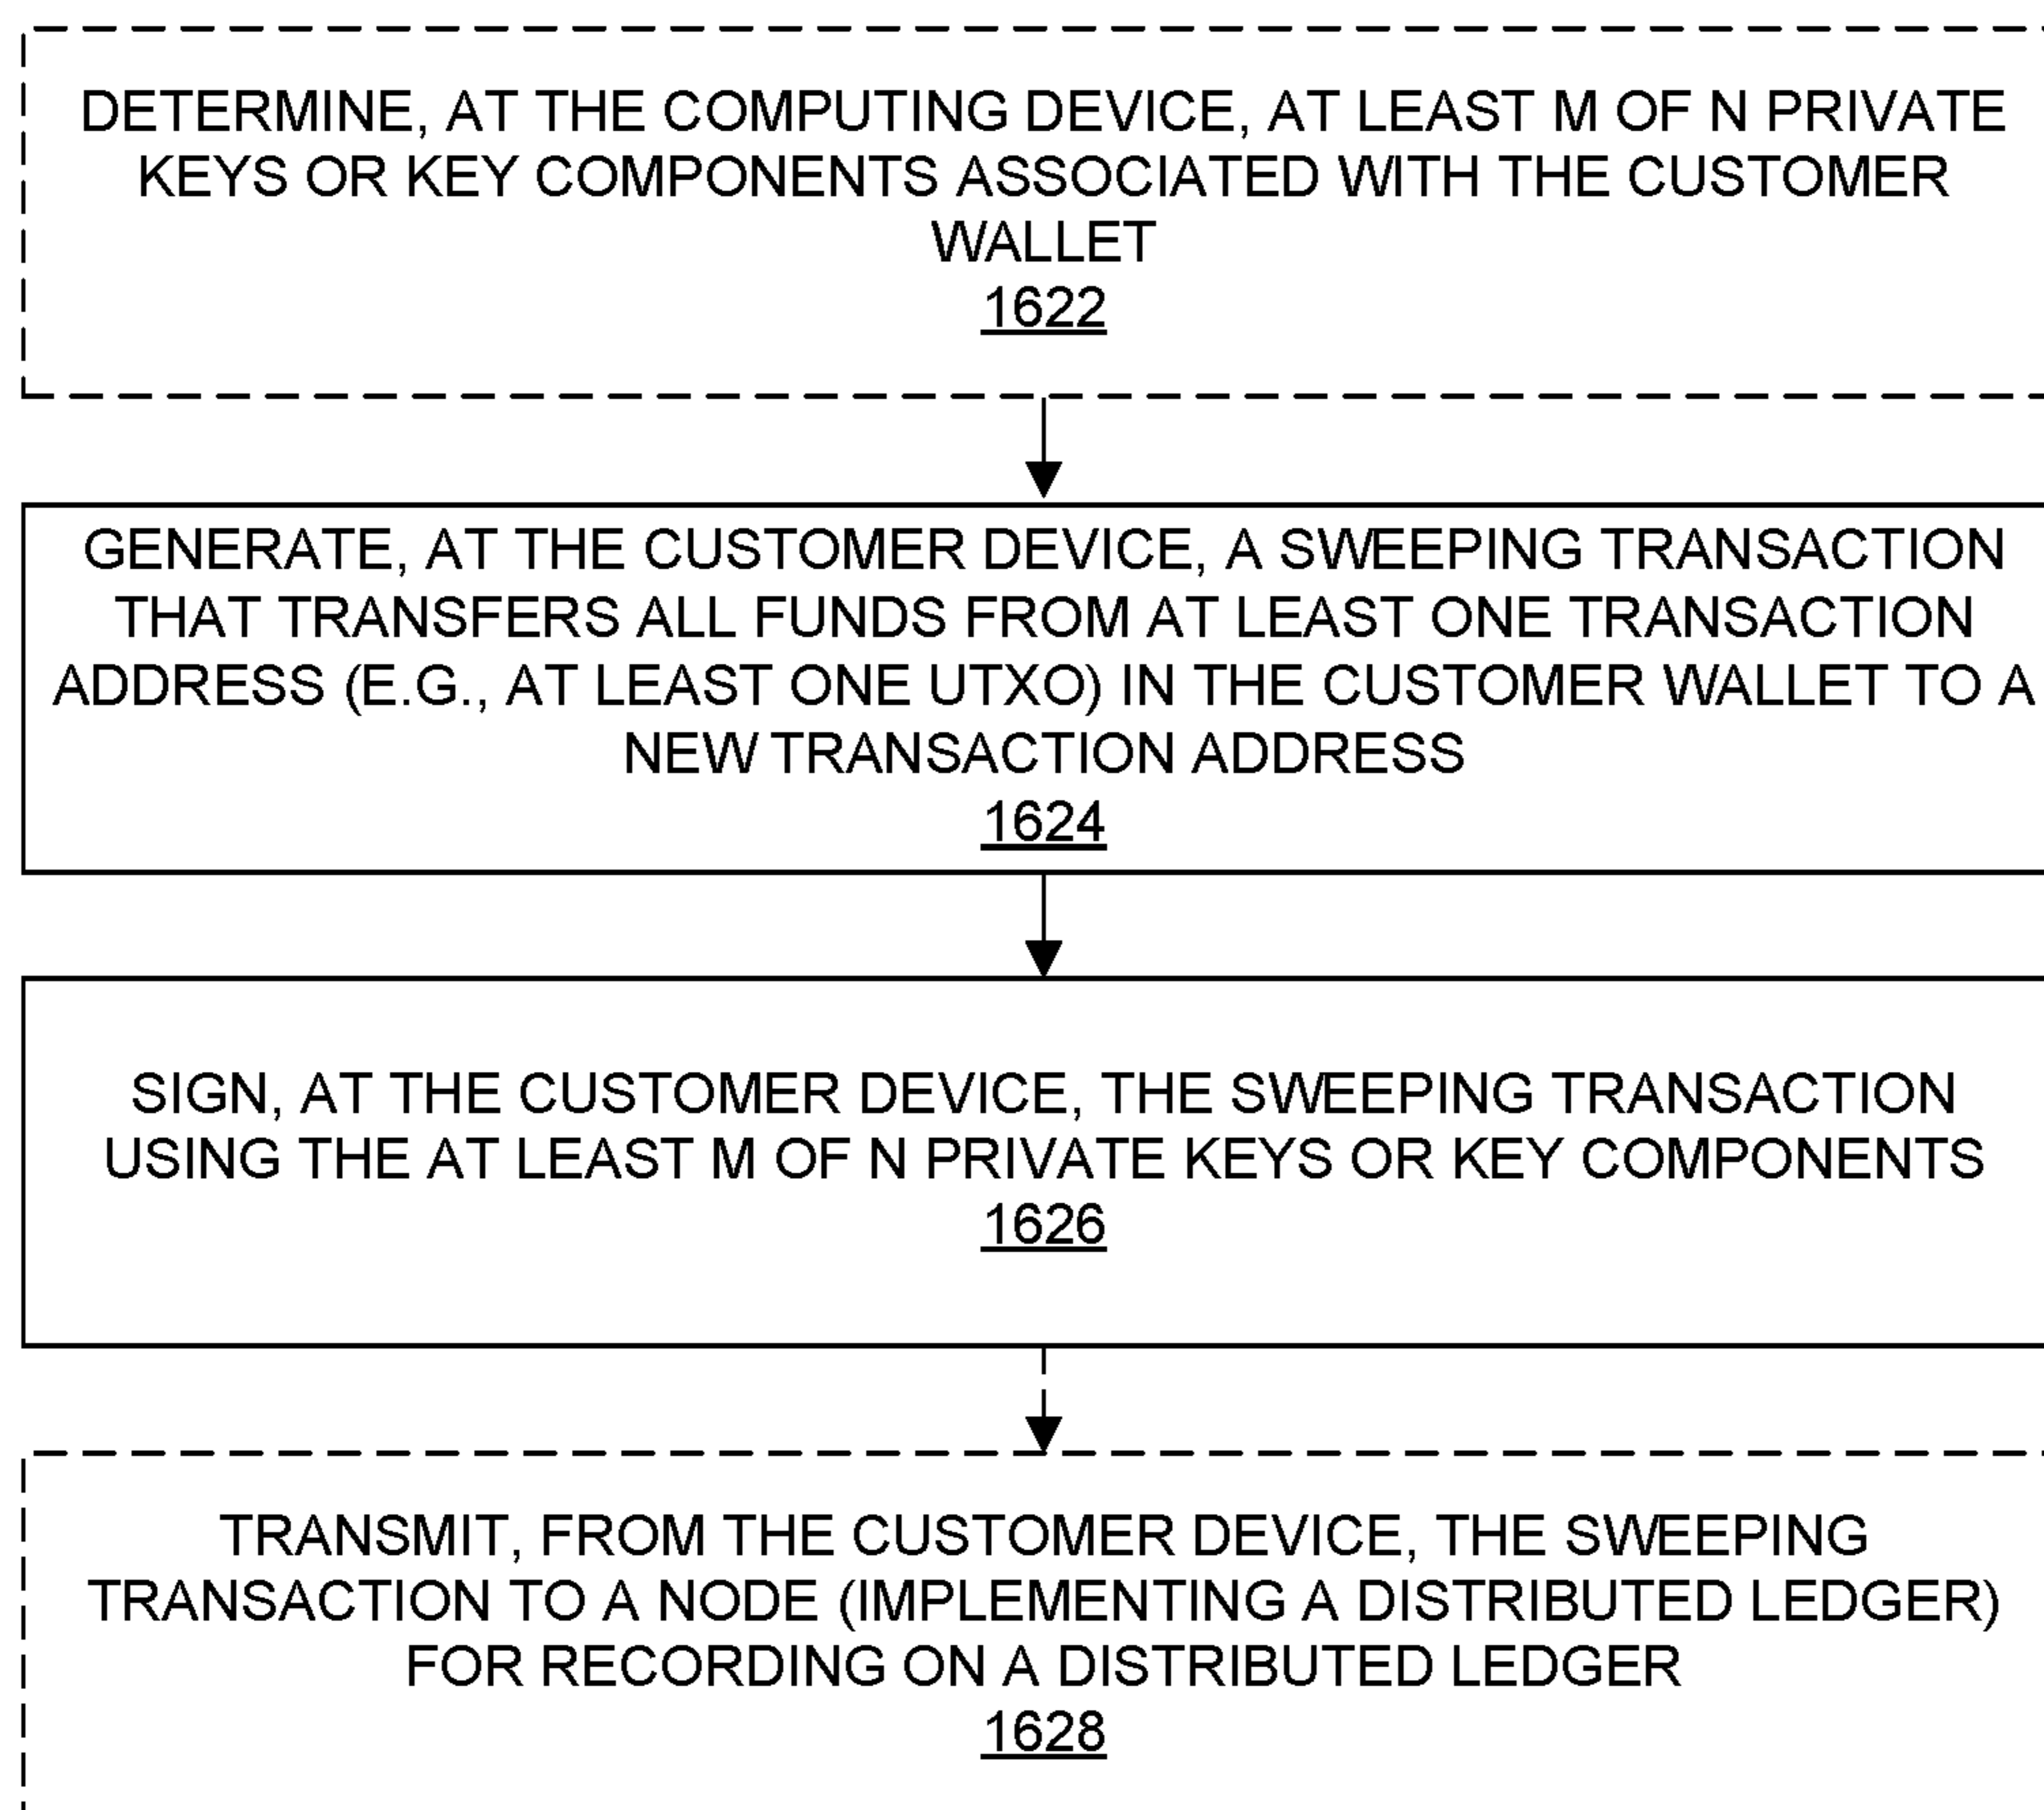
DETERMINE, AT THE COMPUTING DEVICE, AT LEAST M OF N PRIVATE KEYS OR KEY COMPONENTS ASSOCIATED WITH THE CUSTOMER WALLET
1622

GENERATE, AT THE CUSTOMER DEVICE, A SWEEPING TRANSACTION THAT TRANSFERS ALL FUNDS FROM AT LEAST ONE TRANSACTION ADDRESS (E.G., AT LEAST ONE UTXO) IN THE CUSTOMER WALLET TO A NEW TRANSACTION ADDRESS
1624

SIGN, AT THE CUSTOMER DEVICE, THE SWEEPING TRANSACTION USING THE AT LEAST M OF N PRIVATE KEYS OR KEY COMPONENTS
1626

TRANSMIT, FROM THE CUSTOMER DEVICE, THE SWEEPING TRANSACTION TO A NODE (IMPLEMENTING A DISTRIBUTED LEDGER) FOR RECORDING ON A DISTRIBUTED LEDGER
1628